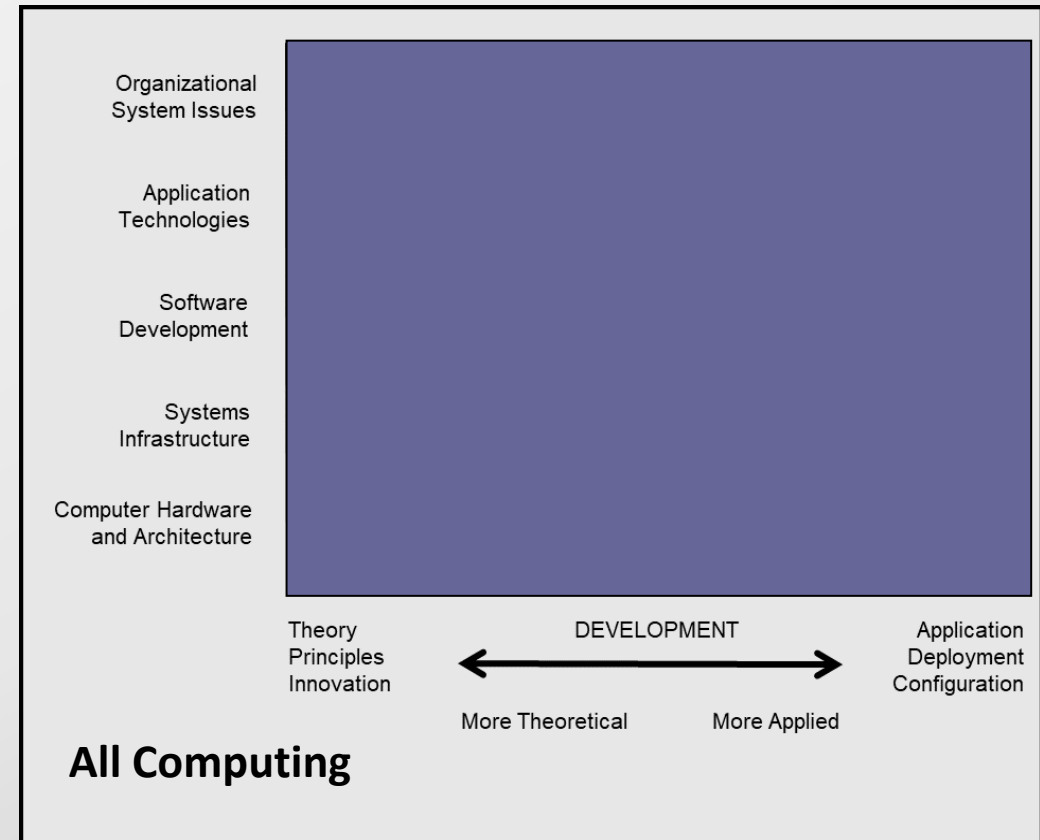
Organizational System Issues

Application Technologies

Software Development

Systems Infrastructure

Computer Hardware and Architecture

Theory
Principles
Innovation

DEVELOPMENT

Application
Deployment
Configuration

More Theoretical

More Applied

All Computing